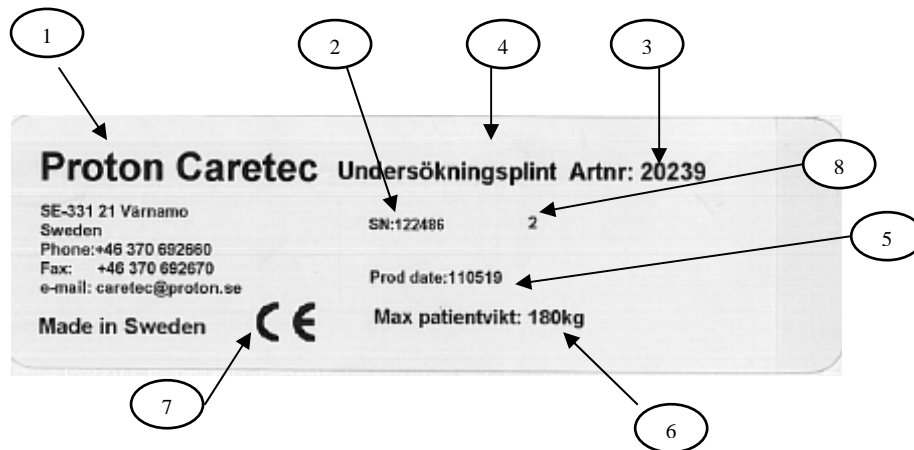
1

2

4

3

Proton Caretec Undersökningsplint Artnr: 20239

8

SE-331 21 Värnamo
Sweden
Phone:+46 370 692660
Fax: +46 370 692670
e-mail: caretec@proton.se

SN:122486

2

5

Prod date:110519

Made in Sweden

CE

Max patientvikt: 180kg

7

6